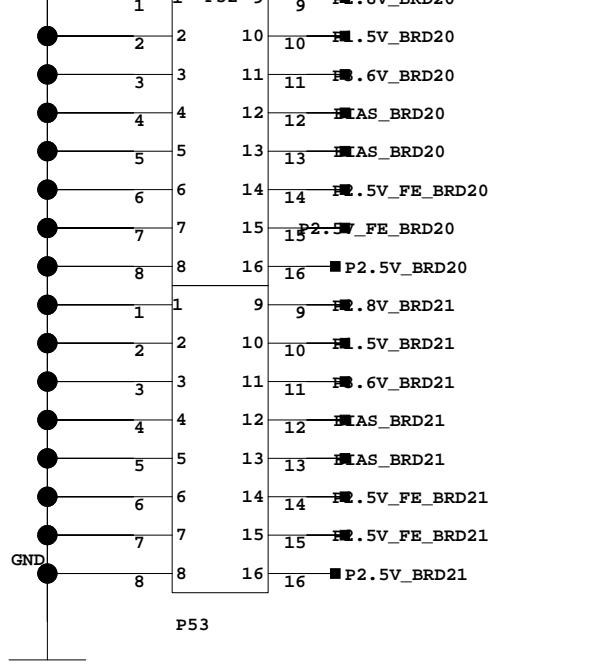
1 1 P52 9 9 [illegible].8V_BRD20
2 2 10 10 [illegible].5V_BRD20
3 3 11 11 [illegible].6V_BRD20
4 4 12 12 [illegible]IAS_BRD20
5 5 13 13 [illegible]IAS_BRD20
6 6 14 14 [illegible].5V_FE_BRD20
7 7 15 15 P2.5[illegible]_FE_BRD20
8 8 16 16 P2.5V_BRD20
1 1 9 9 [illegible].8V_BRD21
2 2 10 10 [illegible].5V_BRD21
3 3 11 11 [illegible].6V_BRD21
4 4 12 12 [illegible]IAS_BRD21
5 5 13 13 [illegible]IAS_BRD21
6 6 14 14 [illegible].5V_FE_BRD21
7 7 15 15 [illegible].5V_FE_BRD21
GND
8 8 16 16 P2.5V_BRD21
P53